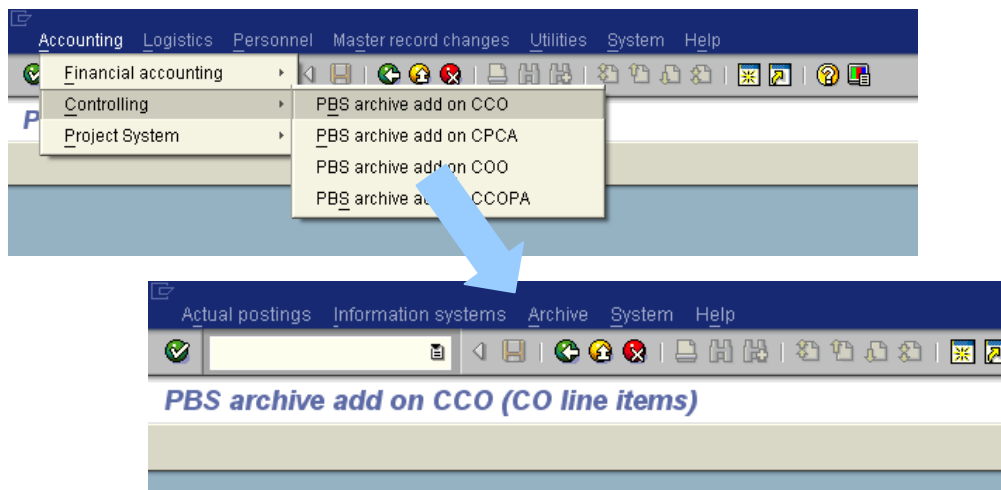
Accounting Logistics Personnel Master record changes Utilities System Help

Financial accounting
Controlling
Project System

PBS archive add on CCO
PBS archive add on CPCA
PBS archive add on COO
PBS archive ad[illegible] CCOPA

P

Actual postings Information systems Archive System Help

PBS archive add on CCO (CO line items)